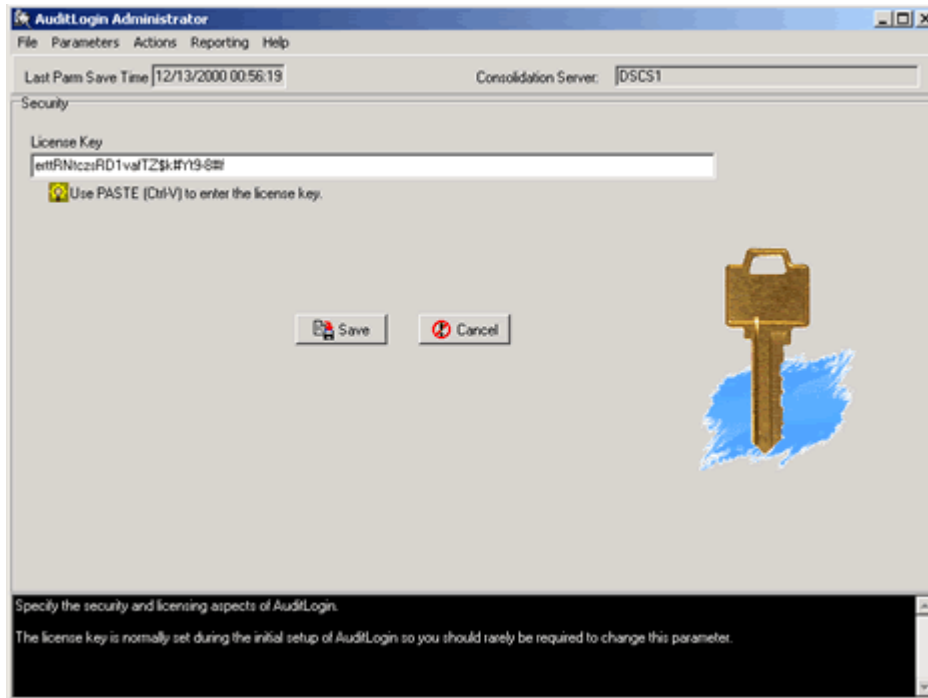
AuditLogin Administrator

File Parameters Actions Reporting Help

Last Parm Save Time 12/13/2000 00:56:19

Consolidation Server: DSCS1

Security

License Key

erttRNtczsRD1valTZ$k#Yt9-8#

Use PASTE (Ctrl-V) to enter the license key.

Save

Cancel

Specify the security and licensing aspects of AuditLogin.

The license key is normally set during the initial setup of AuditLogin so you should rarely be required to change this parameter.